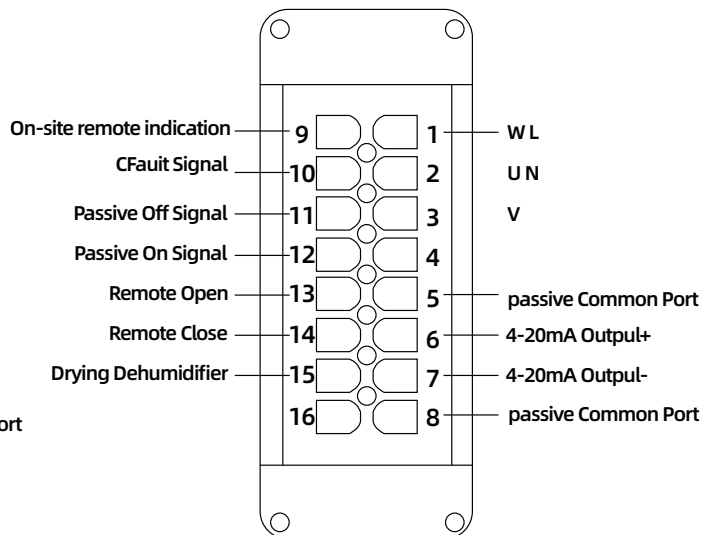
On-site remote indication 9
CFauit Signal 10
Passive Off Signal 11
Passive On Signal 12
Remote Open 13
Remote Close 14
Drying Dehumidifier 15
ort
16

1 W L
2 U N
3 V
4
5 passive Common Port
6 4-20mA Outpul+
7 4-20mA Outpul-
8 passive Common Port